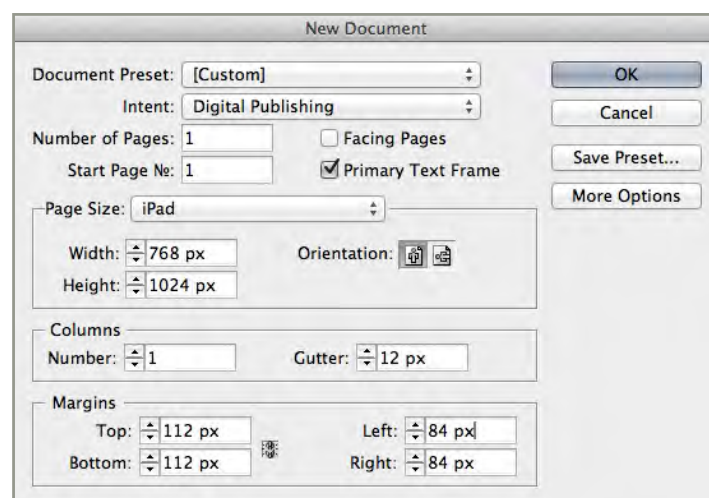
New Document

Document Preset: [Custom]

Intent: Digital Publishing

Number of Pages: 1

Facing Pages

Start Page №: 1

Primary Text Frame

OK

Cancel

Save Preset...

More Options

Page Size: iPad

Width: 768 px

Height: 1024 px

Orientation:

Columns

Number: 1

Gutter: 12 px

Margins

Top: 112 px

Bottom: 112 px

Left: 84 px

Right: 84 px